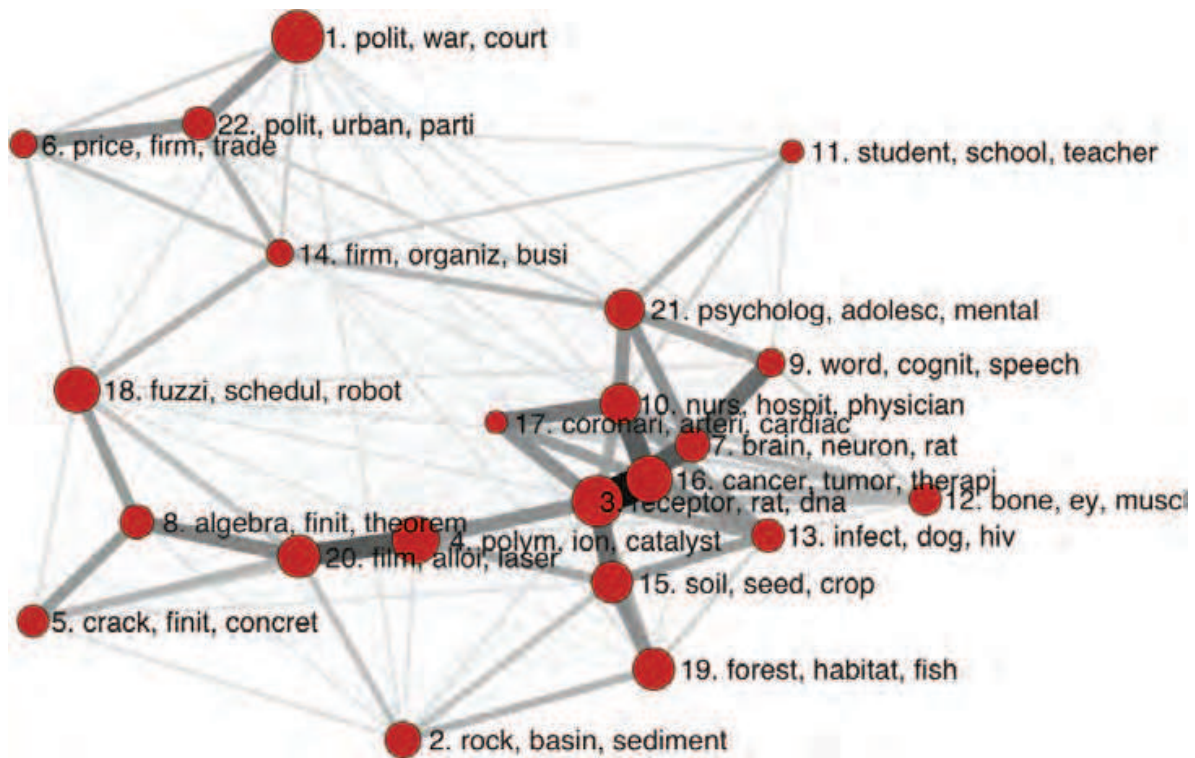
1. polit, war, court

22. polit, urban, parti

6. price, firm, trade

11. student, school, teacher

14. firm, organiz, busi

21. psycholog, adolesc, mental

9. word, cognit, speech

18. fuzzi, schedul, robot

10. nurs, hospit, physician

17. coronari, arteri, cardiac

7. brain, neuron, rat

16. cancer, tumor, therapi

3. receptor, rat, dna

12. bone, ey, muscl

8. algebra, finit, theorem

4. polym, ion, catalyst

13. infect, dog, hiv

20. film, alloi, laser

15. soil, seed, crop

5. crack, finit, concret

19. forest, habitat, fish

2. rock, basin, sediment